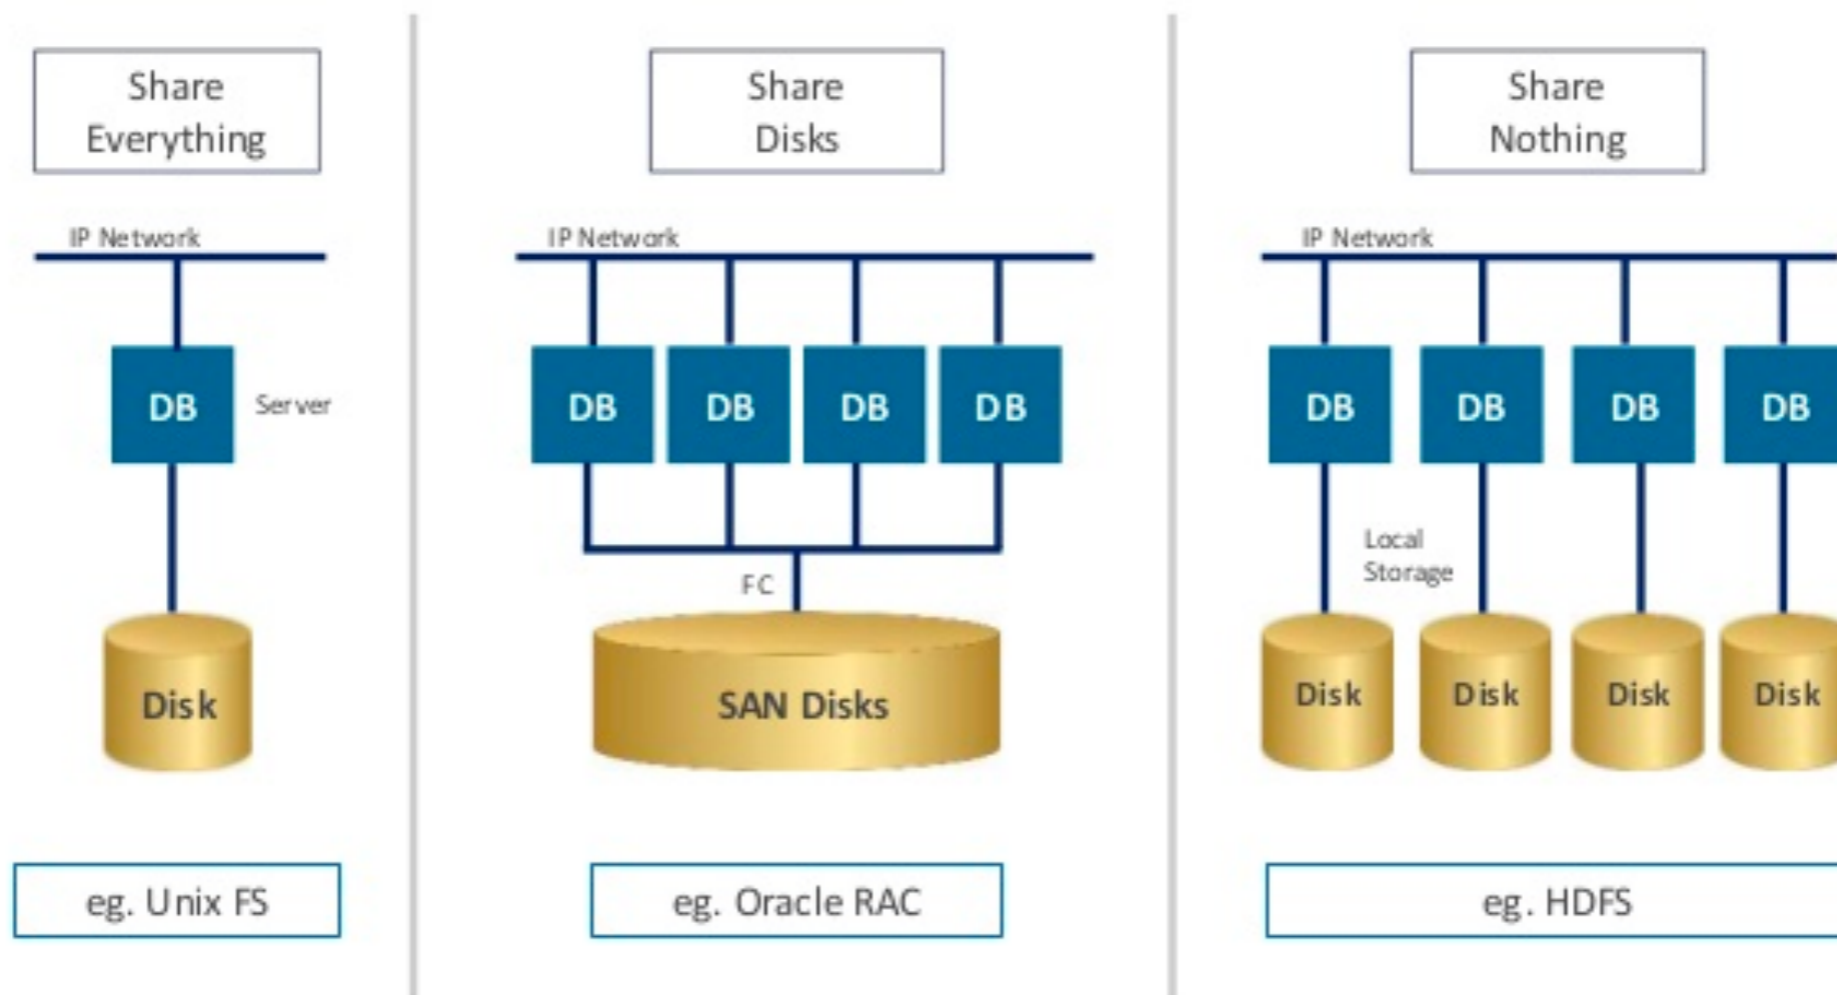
Share Everything

IP Network

DB

Server

Disk

eg. Unix FS

Share Disks

IP Network

DB DB DB DB

FC

SAN Disks

eg. Oracle RAC

Share Nothing

IP Network

DB DB DB DB

Local Storage

Disk Disk Disk Disk

eg. HDFS